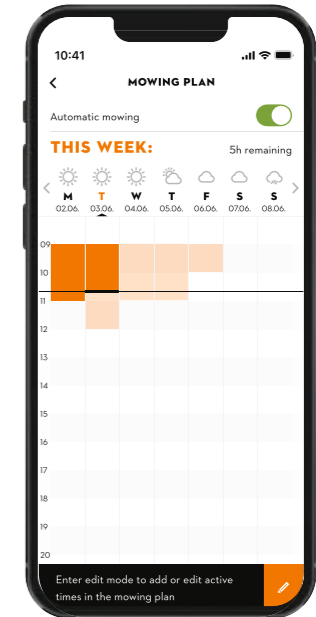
10:41

MOWING PLAN

Automatic mowing

THIS WEEK:

5h remaining

| M | T | W | T | F | S | S |
|---|---|---|---|---|---|---|
| 02.06. | 03.06. | 04.06. | 05.06. | 06.06. | 07.06. | 08.06. |

09
10
11
12
13
14
15
16
17
18
19
20

Enter edit mode to add or edit active times in the mowing plan